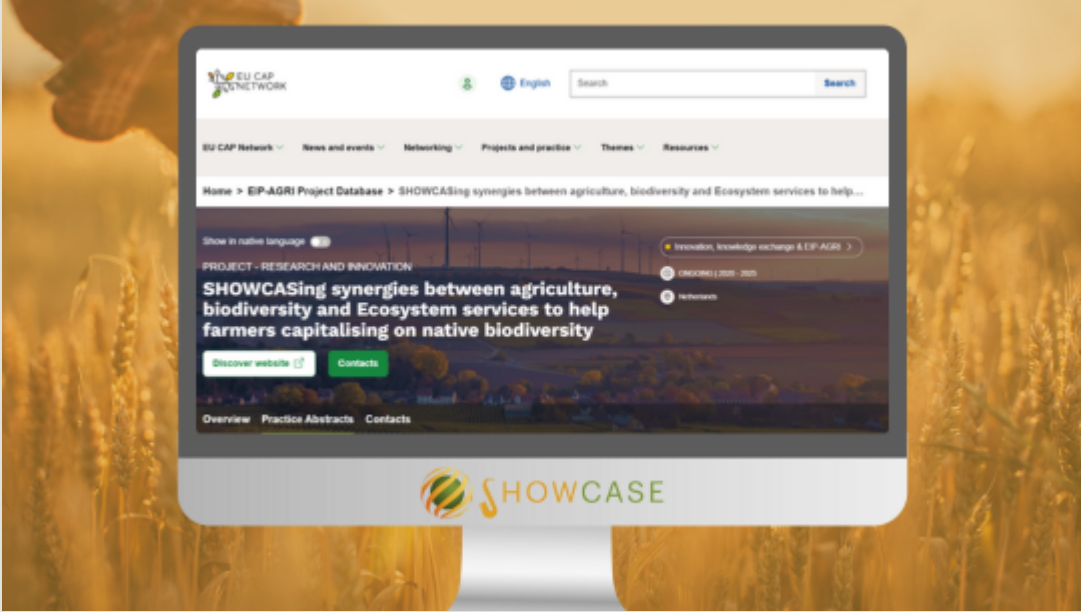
EU CAP NETWORK

English

Search

Search

EU CAP Network News and events Networking Projects and practice Themes Resources

Home > EIP-AGRI Project Database > SHOWCASing synergies between agriculture, biodiversity and Ecosystem services to help...

Show in native language

PROJECT - RESEARCH AND INNOVATION

SHOWCASing synergies between agriculture, biodiversity and Ecosystem services to help farmers capitalising on native biodiversity

Innovation, knowledge exchange & EIP-AGRI

ONGOING | 2020 - 2025

Netherlands

Discover website

Contacts

Overview Practice Abstracts Contacts

SHOWCASE